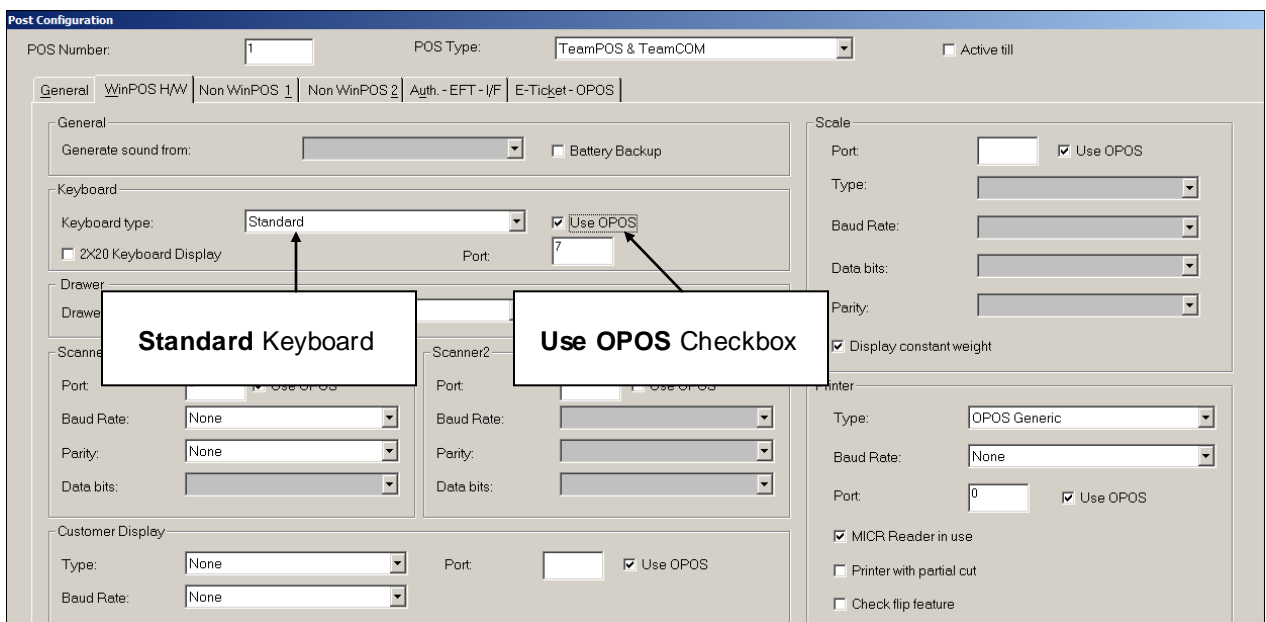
Post Configuration

POS Number: 1

POS Type: TeamPOS & TeamCOM

Active till

General | WinPOS H/W | Non WinPOS 1 | Non WinPOS 2 | Auth. - EFT - I/F | E-Ticket - OPOS

General

Generate sound from:

Battery Backup

Keyboard

Keyboard type: Standard

Use OPOS

2X20 Keyboard Display

Port: 7

Drawer

Drawe

Standard Keyboard

Use OPOS Checkbox

Scanne

Port:

Use OPOS

Baud Rate: None

Parity: None

Data bits:

Scanner2

Port:

Use OPOS

Baud Rate:

Parity:

Data bits:

Customer Display

Type: None

Port:

Use OPOS

Baud Rate: None

Scale

Port:

Use OPOS

Type:

Baud Rate:

Data bits:

Parity:

Display constant weight

Printer

Type: OPOS Generic

Baud Rate: None

Port: 0

Use OPOS

MICR Reader in use

Printer with partial cut

Check flip feature